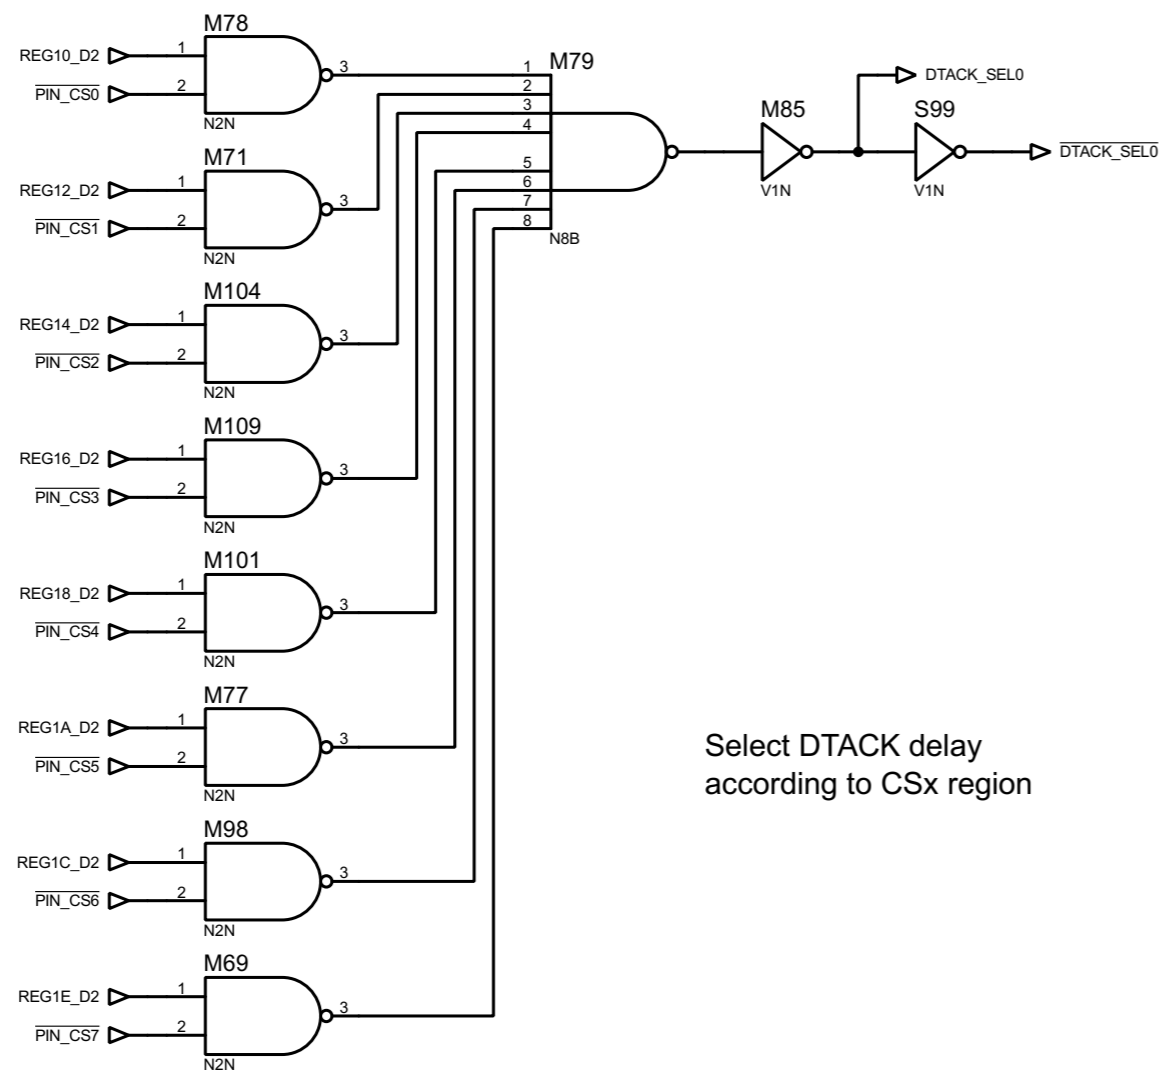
M78
REG10_D2
1
$\overline{\text{PIN\_CS0}}$
2
3
N2N

M79
1
2
3
4
5
6
7
8
N8B

M85
V1N

DTACK_SEL0

S99
V1N

$\overline{\text{DTACK\_SEL0}}$

M71
REG12_D2
1
$\overline{\text{PIN\_CS1}}$
2
3
N2N

M104
REG14_D2
1
$\overline{\text{PIN\_CS2}}$
2
3
N2N

M109
REG16_D2
1
$\overline{\text{PIN\_CS3}}$
2
3
N2N

M101
REG18_D2
1
$\overline{\text{PIN\_CS4}}$
2
3
N2N

M77
REG1A_D2
1
$\overline{\text{PIN\_CS5}}$
2
3
N2N

Select DTACK delay according to CSx region

M98
REG1C_D2
1
$\overline{\text{PIN\_CS6}}$
2
3
N2N

M69
REG1E_D2
1
$\overline{\text{PIN\_CS7}}$
2
3
N2N